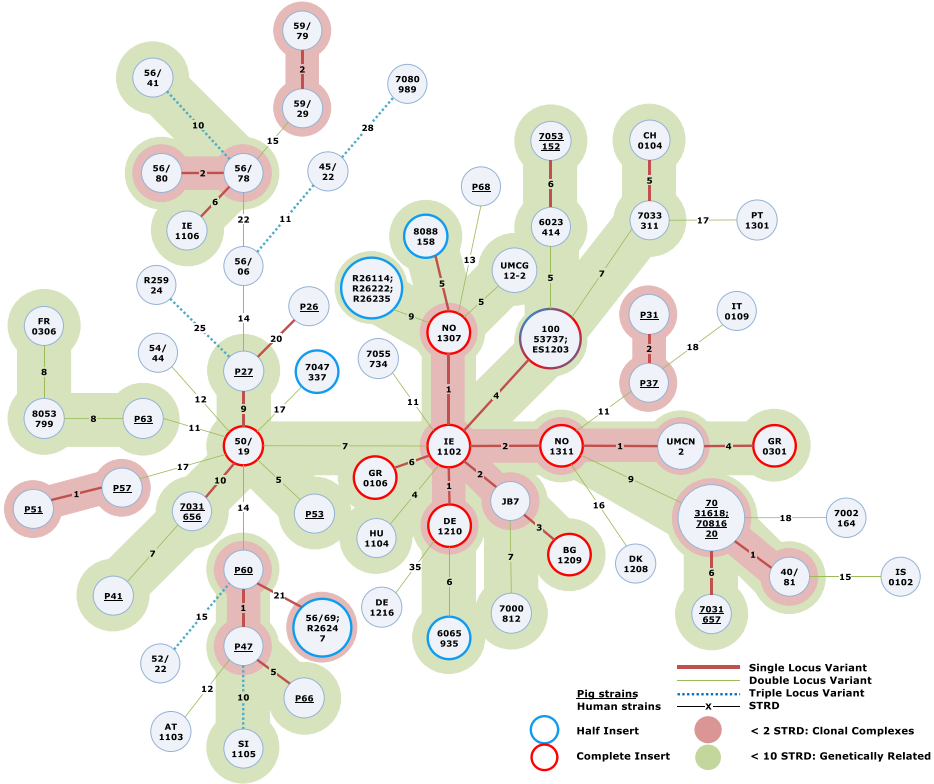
59/79
2
59/29
56/41
10
15
7080 989
28
56/80
2
56/78
45/22
6
IE 1106
22
11
56/06
P68
7053 152
6
CH 0104
5
13
8088 158
6023 414
7033 311
17
PT 1301
UMCG 12-2
R259 24
5
R26114; R26222; R26235
5
5
7
14
25
P26
9
NO 1307
100 53737; ES1203
P31
IT 0109
20
2
18
FR 0306
54/44
7055 734
P27
7047 337
1
4
P37
8
12
11
9
17
11
8053 799
8
P63
11
50/19
7
IE 1102
2
NO 1311
1
UMCN 2
4
GR 0301
6
9
17
GR 0106
2
5
P51
1
P57
10
7031 656
14
4
1
JB7
16
70 31618; 70816 20
18
7002 164
P53
3
HU 1104
DE 1210
BG 1209
7
DK 1208
1
7
P60
35
6
40/81
15
IS 0102
P41
21
6
15
1
56/69; R2624 7
DE 1216
7000 812
7031 657
52/22
P47
6065 935
5
12
P66
10
Single Locus Variant
Double Locus Variant
Pig strains
Triple Locus Variant
Human strains
STRD
AT 1103
Half Insert
< 2 STRD: Clonal Complexes
SI 1105
Complete Insert
< 10 STRD: Genetically Related